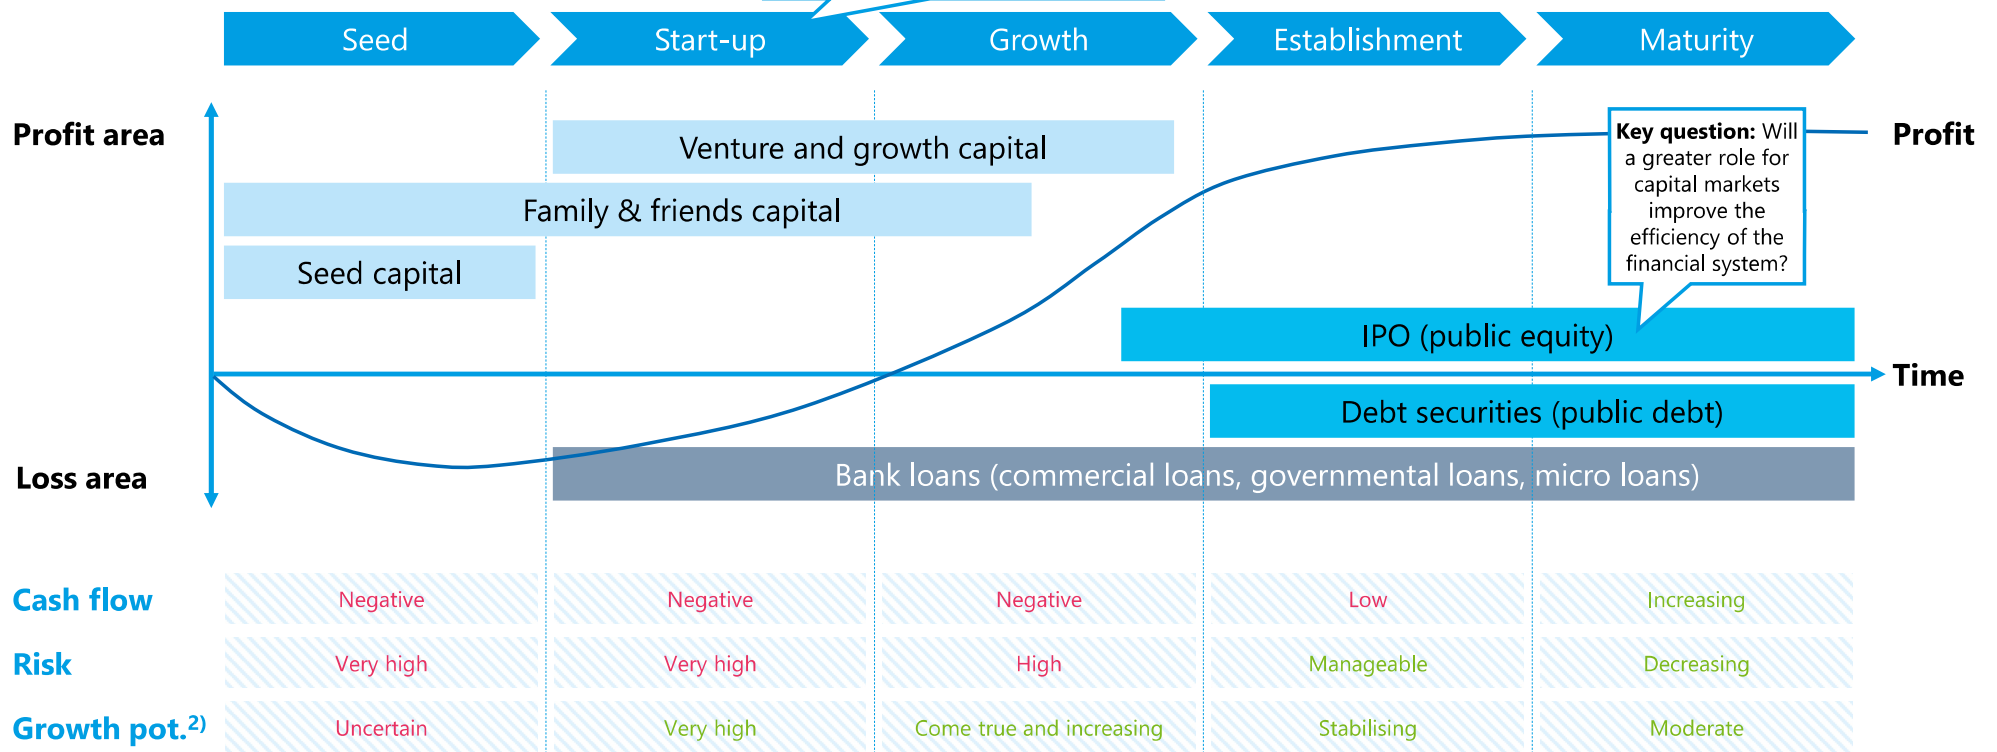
Seed

Start-up

Growth

Establishment

Maturity

Profit area

Venture and growth capital

Key question: Will a greater role for capital markets improve the efficiency of the financial system?

Profit

Family & friends capital

Seed capital

IPO (public equity)

Time

Debt securities (public debt)

Loss area

Bank loans (commercial loans, governmental loans, micro loans)

| | Seed | Start-up | Growth | Establishment | Maturity |
|---|---|---|---|---|---|
| Cash flow | Negative | Negative | Negative | Low | Increasing |
| Risk | Very high | Very high | High | Manageable | Decreasing |
| Growth pot.$^{2)}$ | Uncertain | Very high | Come true and increasing | Stabilising | Moderate |